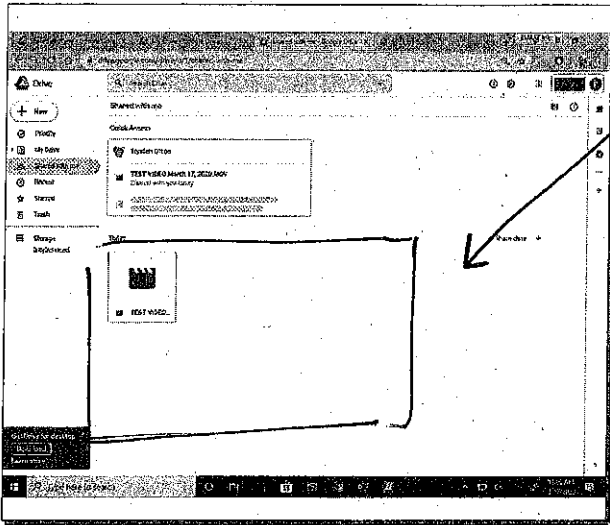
Drive

+ New

Priority

My Drive

Shared with me

Recent

Starred

Trash

Storage

Shared with me

Quick Access

TEST VIDEO March 17, 2020.MOV

Shared with you today

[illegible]

Today

Share date

TEST VIDEO...

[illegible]

Type here to search